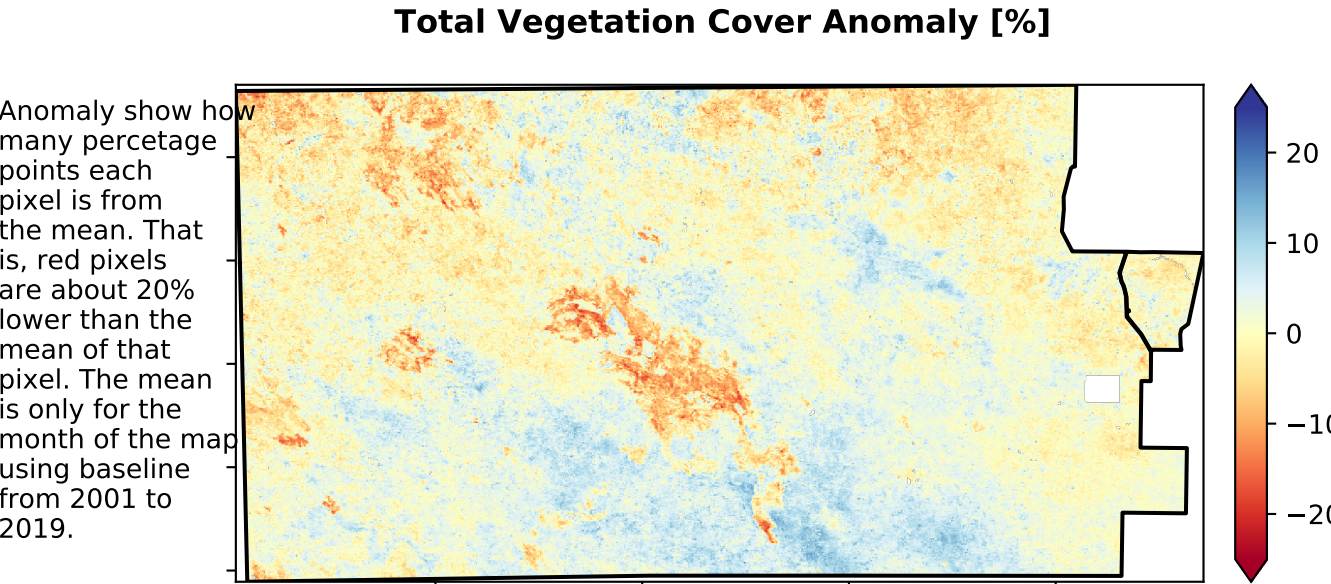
Total Vegetation Cover Anomaly [%]

Anomaly show how many percetage points each pixel is from the mean. That is, red pixels are about 20% lower than the mean of that pixel. The mean is only for the month of the map using baseline from 2001 to 2019.

20
10
0
−10
−20